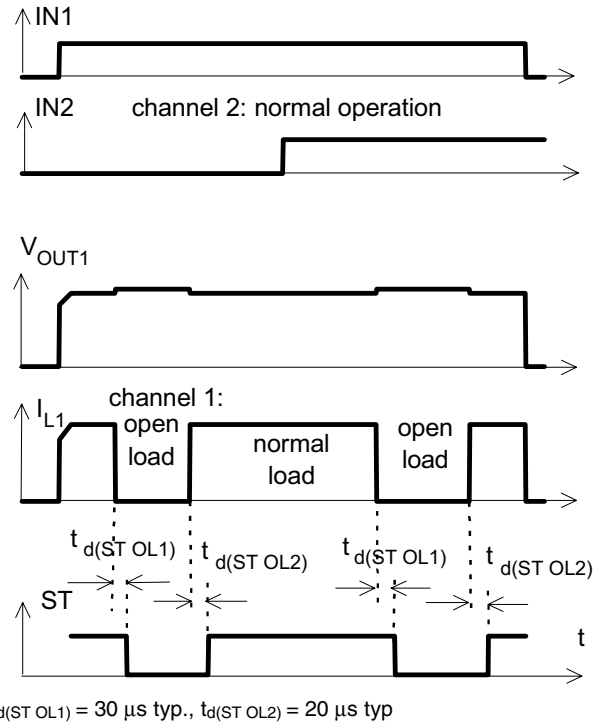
IN1

IN2 channel 2: normal operation

$V_{OUT1}$

$I_{L1}$ channel 1: open load normal load open load

$t_{d(ST\ OL1)}$ $t_{d(ST\ OL2)}$ $t_{d(ST\ OL1)}$ $t_{d(ST\ OL2)}$

ST t

$t_{d(ST\ OL1)}$ = 30 µs typ., $t_{d(ST\ OL2)}$ = 20 µs typ